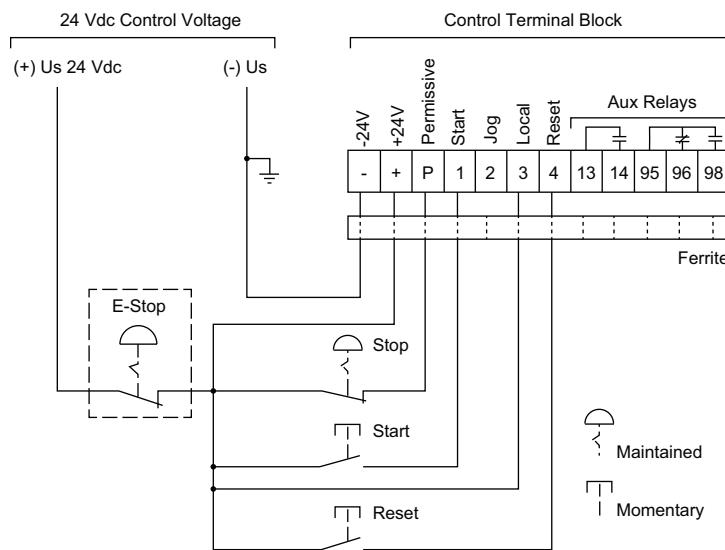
24 Vdc Control Voltage

Control Terminal Block

(+) Us 24 Vdc

(-) Us

-24V

+24V

Permissive

Start

Jog

Local

Reset

Aux Relays

| - | + | P | 1 | 2 | 3 | 4 | 13 | 14 | 95 | 96 | 98 |
|---|---|---|---|---|---|---|---|---|---|---|---|

Ferrite

E-Stop

Stop

Start

Reset

Maintained

Momentary